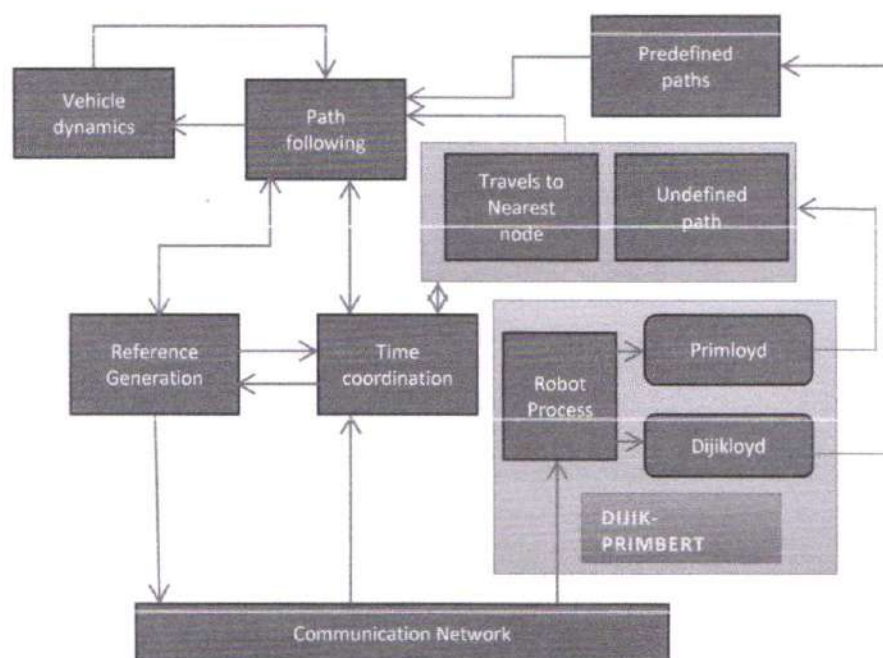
Vehicle dynamics

Path following

Predefined paths

Travels to Nearest node

Undefined path

Reference Generation

Time coordination

Robot Process

Primloyd

Dijikloyd

DIJIK-PRIMBERT

Communication Network